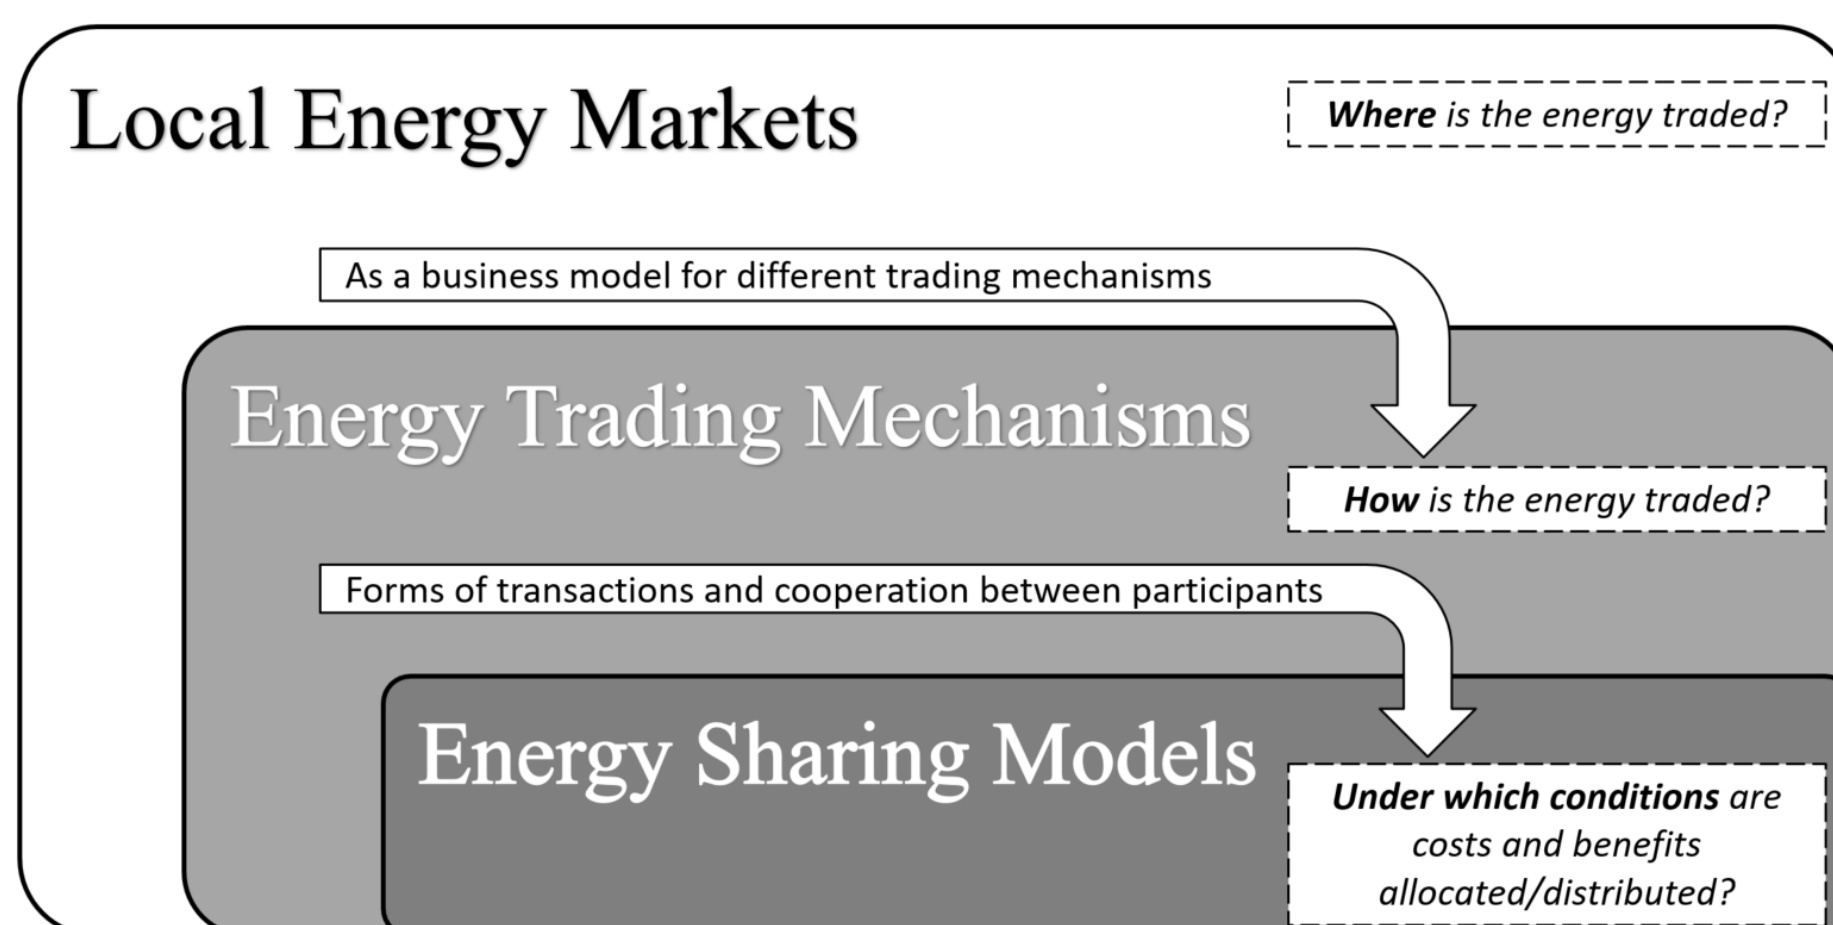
Local Energy Markets

***Where*** *is the energy traded?*

As a business model for different trading mechanisms

Energy Trading Mechanisms

***How*** *is the energy traded?*

Forms of transactions and cooperation between participants

Energy Sharing Models

***Under which conditions*** *are costs and benefits allocated/distributed?*